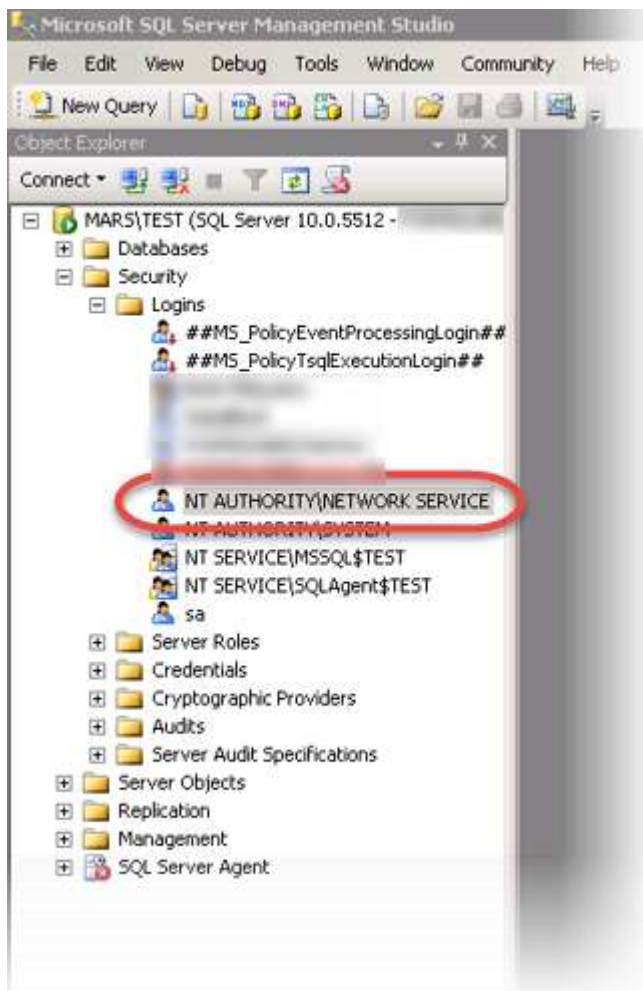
Microsoft SQL Server Management Studio

File Edit View Debug Tools Window Community Help

New Query

Object Explorer

Connect

MARS\TEST (SQL Server 10.0.5512 - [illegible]
Databases
Security
Logins
##MS_PolicyEventProcessingLogin##
##MS_PolicyTsqlExecutionLogin##
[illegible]
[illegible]
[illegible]
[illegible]
NT AUTHORITY\NETWORK SERVICE
NT AUTHORITY\SYSTEM
NT SERVICE\MSSQL$TEST
NT SERVICE\SQLAgent$TEST
sa
Server Roles
Credentials
Cryptographic Providers
Audits
Server Audit Specifications
Server Objects
Replication
Management
SQL Server Agent